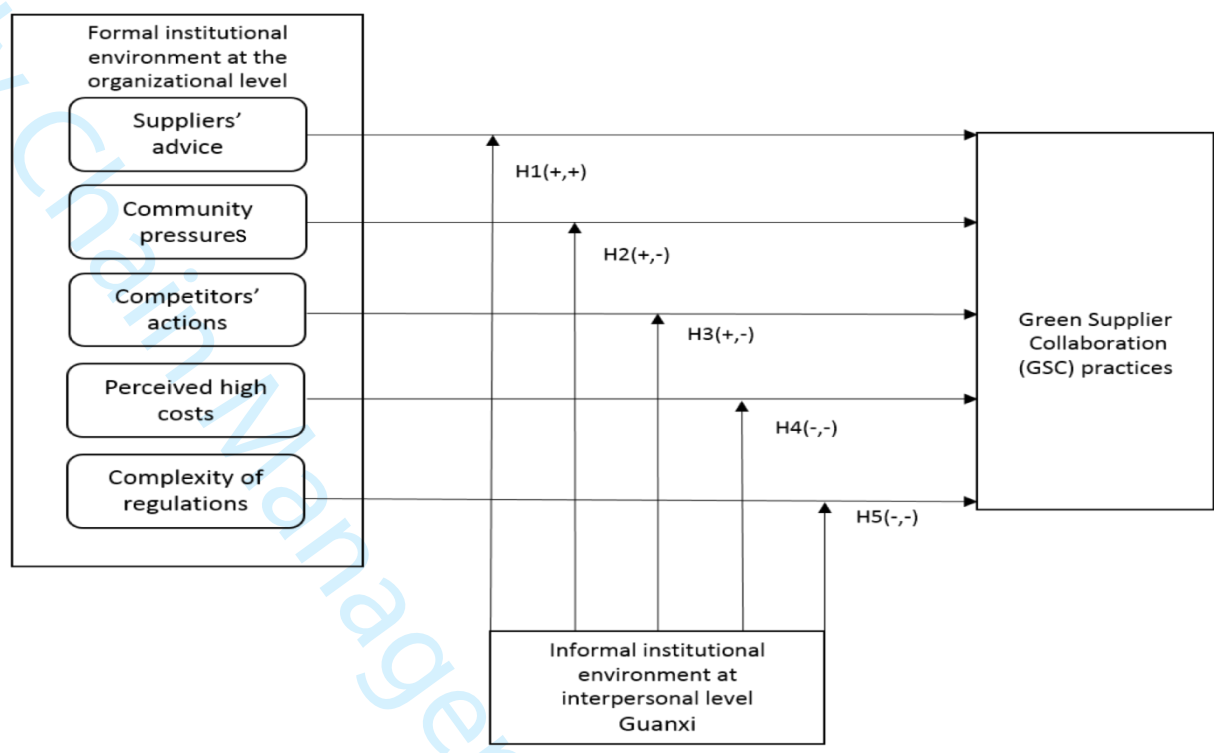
Formal institutional environment at the organizational level

Suppliers' advice

Community pressures

Competitors' actions

Perceived high costs

Complexity of regulations

H1(+,+)

H2(+,-)

H3(+,-)

H4(-,-)

H5(-,-)

Green Supplier Collaboration (GSC) practices

Informal institutional environment at interpersonal level Guanxi

Chain Manage